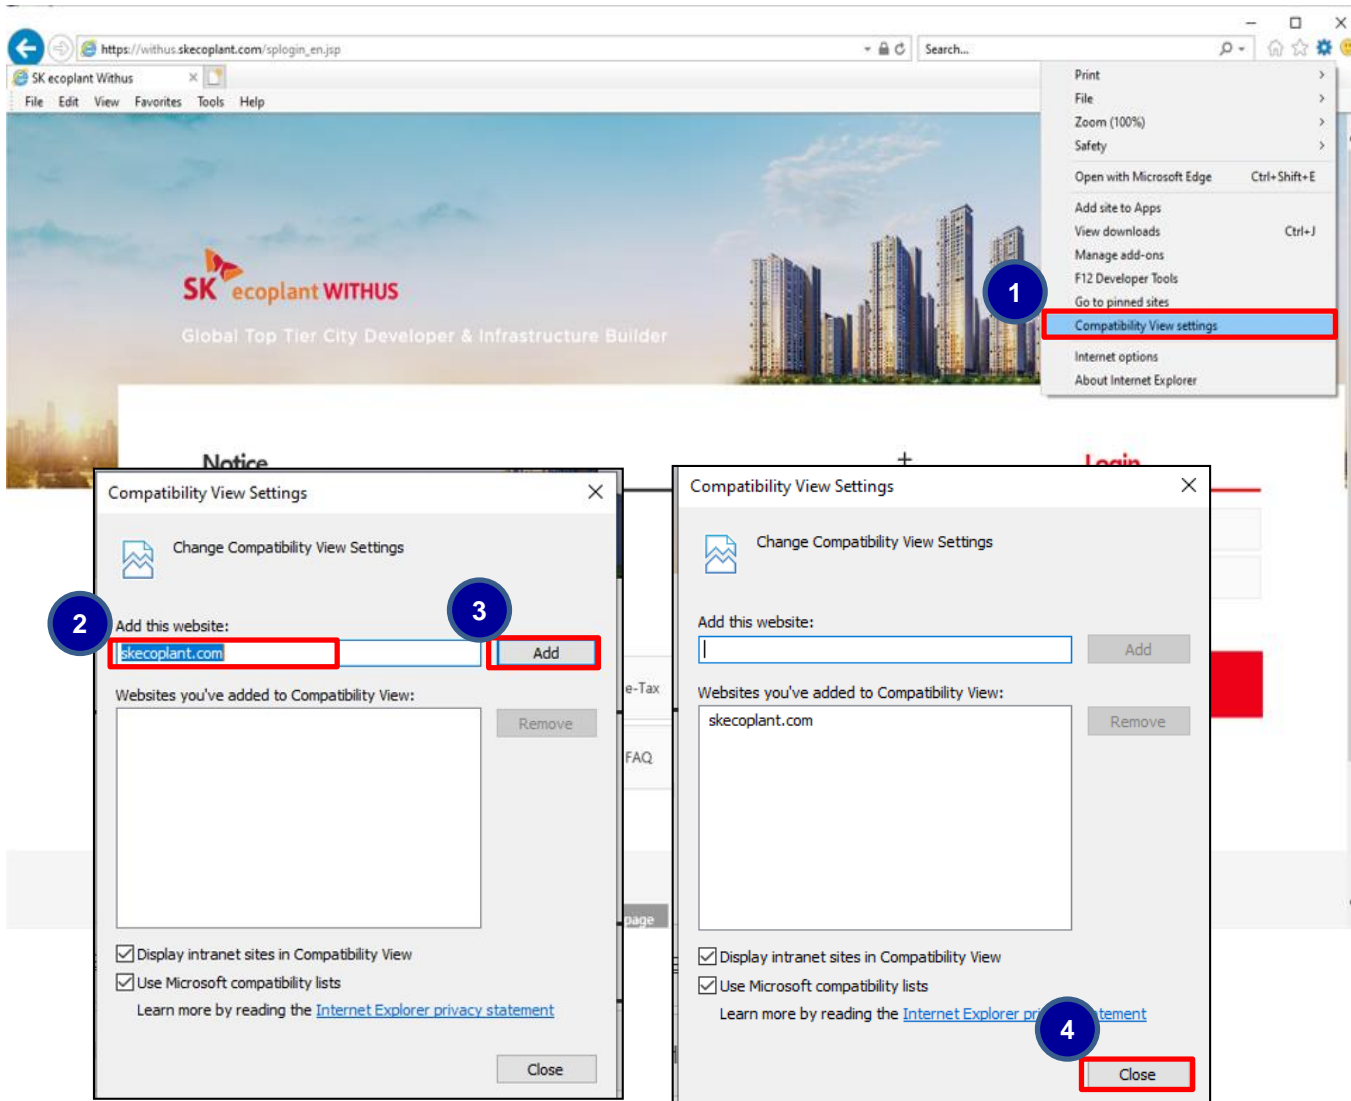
https://withus.skecoplant.com/splogin_en.jsp

Search...

SK ecoplant Withus

File Edit View Favorites Tools Help

Print
File
Zoom (100%)
Safety
Open with Microsoft Edge Ctrl+Shift+E
Add site to Apps
View downloads Ctrl+J
Manage add-ons
F12 Developer Tools
Go to pinned sites
Compatibility View settings
Internet options
About Internet Explorer

1

SK ecoplant WITHUS

Global Top Tier City Developer & Infrastructure Builder

Notice

+

Login

Compatibility View Settings

Change Compatibility View Settings

2

3

Add this website:

skecoplant.com

Add

Websites you've added to Compatibility View:

Remove

Display intranet sites in Compatibility View

Use Microsoft compatibility lists

Learn more by reading the Internet Explorer privacy statement

Close

e-Tax

FAQ

page

Compatibility View Settings

Change Compatibility View Settings

Add this website:

Add

Websites you've added to Compatibility View:

skecoplant.com

Remove

Display intranet sites in Compatibility View

Use Microsoft compatibility lists

Learn more by reading the Internet Explorer pr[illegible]tement

4

Close